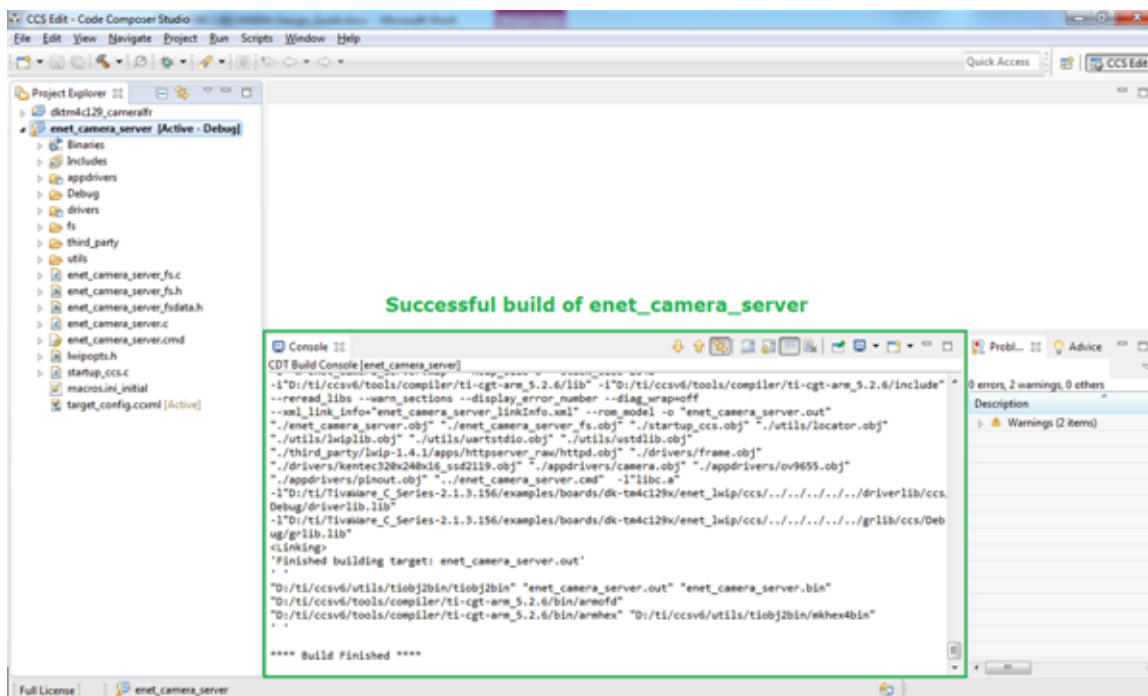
CCS Edit - Code Composer Studio

File Edit View Navigate Project Run Scripts Window Help

Quick Access

CCS Edit

Project Explorer

dktm4c129_camerafr
enet_camera_server [Active - Debug]
Binaries
Includes
appdrivers
Debug
drivers
fs
third_party
utils
enet_camera_server_fs.c
enet_camera_server_fs.h
enet_camera_server_fsdata.h
enet_camera_server.c
enet_camera_server.cmd
lwipopts.h
startup_ccs.c
macros.ini_initial
target_config.ccxml [Active]

Successful build of enet_camera_server

Console

CDT Build Console [enet_camera_server]

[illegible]
-i"D:/ti/ccsv6/tools/compiler/ti-cgt-arm_5.2.6/lib" -i"D:/ti/ccsv6/tools/compiler/ti-cgt-arm_5.2.6/include"
--reread_libs --warn_sections --display_error_number --diag_wrap=off
--xml_link_info="enet_camera_server_linkInfo.xml" --rom_model -o "enet_camera_server.out"
"./enet_camera_server.obj" "./enet_camera_server_fs.obj" "./startup_ccs.obj" "./utils/locator.obj"
"./utils/lwiplib.obj" "./utils/uartstdio.obj" "./utils/ustdlib.obj"
"./third_party/lwip-1.4.1/apps/httpserver_raw/httpd.obj" "./drivers/frame.obj"
"./drivers/kentec320x240x16_ssd2119.obj" "./appdrivers/camera.obj" "./appdrivers/ov9655.obj"
"./appdrivers/pinout.obj" "../enet_camera_server.cmd" -l"libc.a"
-l"D:/ti/TivaWare_C_Series-2.1.3.156/examples/boards/dk-tm4c129x/enet_lwip/ccs/../../../../../driverlib/ccs/Debug/driverlib.lib"
-l"D:/ti/TivaWare_C_Series-2.1.3.156/examples/boards/dk-tm4c129x/enet_lwip/ccs/../../../../../grlib/ccs/Debug/grlib.lib"
<Linking>
'Finished building target: enet_camera_server.out'
' '
"D:/ti/ccsv6/utils/tiobj2bin/tiobj2bin" "enet_camera_server.out" "enet_camera_server.bin"
"D:/ti/ccsv6/tools/compiler/ti-cgt-arm_5.2.6/bin/armofd"
"D:/ti/ccsv6/tools/compiler/ti-cgt-arm_5.2.6/bin/armhex" "D:/ti/ccsv6/utils/tiobj2bin/mkhex4bin"
' '

**** Build Finished ****

Probl... Advice

0 errors, 2 warnings, 0 others

Description

Warnings (2 items)

Full License

enet_camera_server